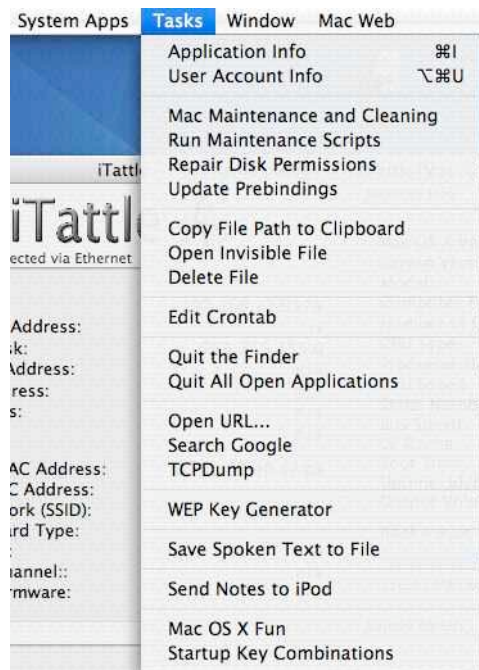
System Apps Tasks Window Mac Web

Application Info ⌘I
User Account Info ⌥⌘U

Mac Maintenance and Cleaning
Run Maintenance Scripts
Repair Disk Permissions
Update Prebindings

Copy File Path to Clipboard
Open Invisible File
Delete File

Edit Crontab

Quit the Finder
Quit All Open Applications

Open URL...
Search Google
TCPDump

WEP Key Generator

Save Spoken Text to File

Send Notes to iPod

Mac OS X Fun
Startup Key Combinations

iTattl
iTattl
ected via Ethernet

Address:
sk:
Address:
ress:
s:

AC Address:
C Address:
ork (SSID):
rd Type:

annel::
rmware: